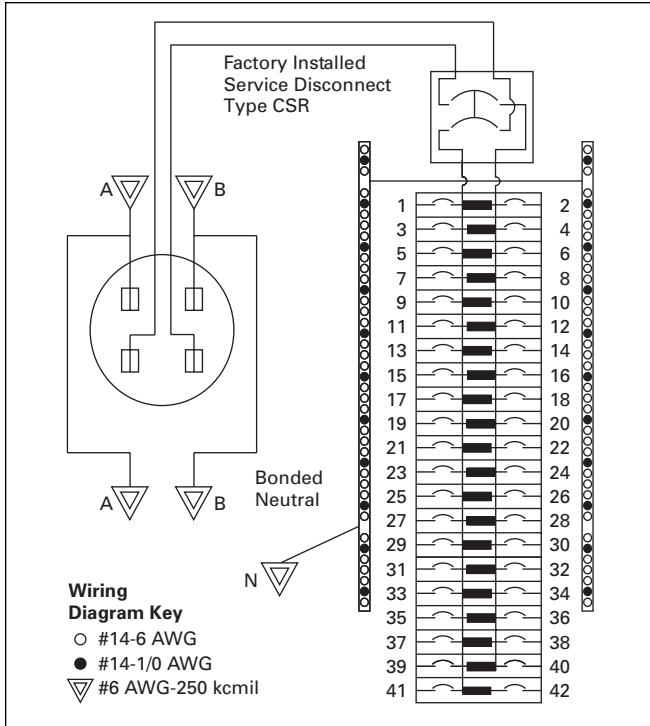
Factory Installed Service Disconnect Type CSR

A B

1 2
3 4
5 6
7 8
9 10
11 12
13 14
15 16
17 18
19 20
21 22
23 24
25 26
27 28
29 30
31 32
33 34
35 36
37 38
39 40
41 42

Bonded Neutral

A B

N

Wiring Diagram Key
○ #14-6 AWG
● #14-1/0 AWG
#6 AWG-250 kcmil